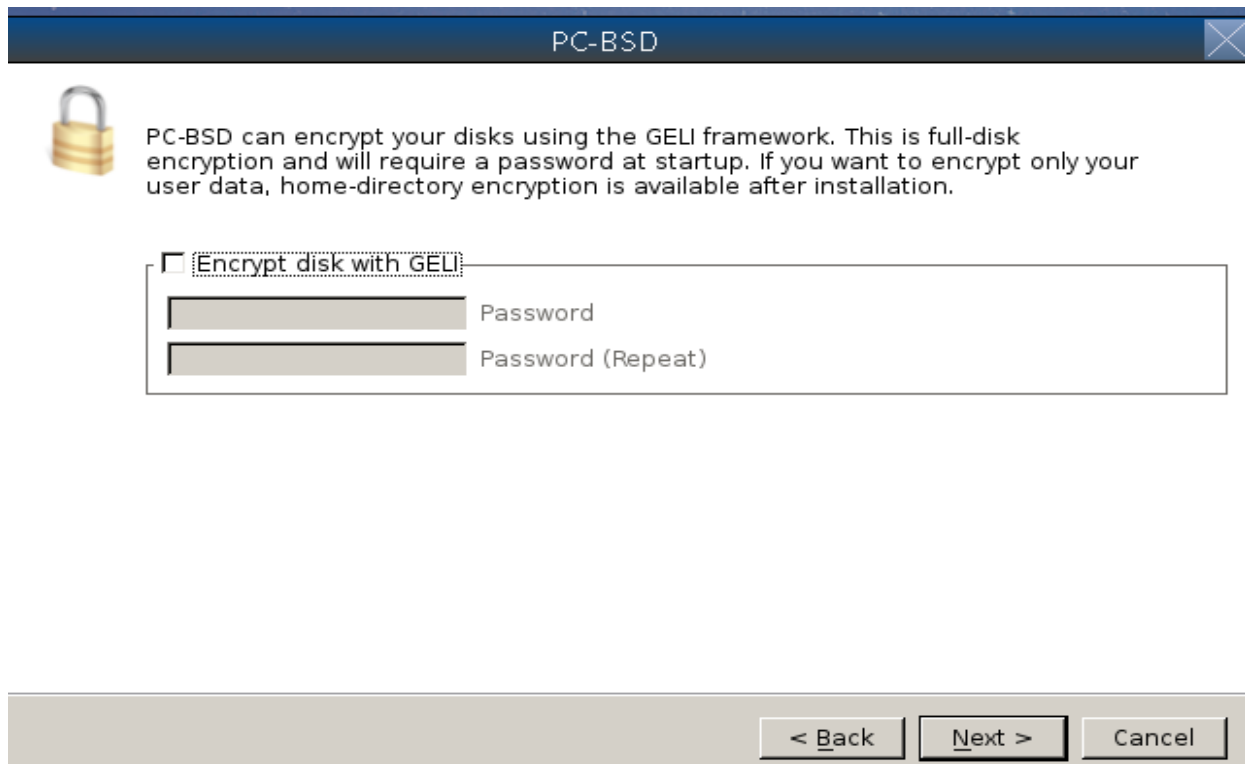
PC-BSD

PC-BSD can encrypt your disks using the GELI framework. This is full-disk encryption and will require a password at startup. If you want to encrypt only your user data, home-directory encryption is available after installation.

Encrypt disk with GELI

Password

Password (Repeat)

< Back

Next >

Cancel